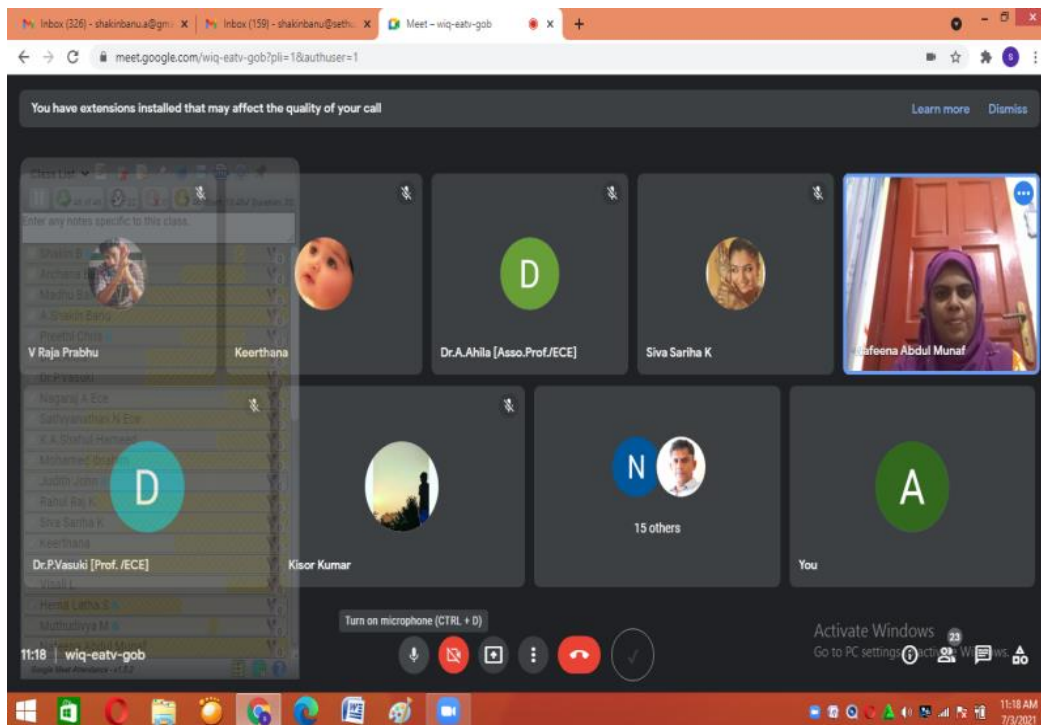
Inbox (326) - shakinbanu.a@gm... ×
Inbox (159) - shakinbanu@seth... ×
Meet – wiq-eatv-gob ×
+

meet.google.com/wiq-eatv-gob?pli=1&authuser=1

You have extensions installed that may affect the quality of your call
Learn more
Dismiss

Class List
Enter any notes specific to this class.
Shakin B
Archana
Madhu B
A Shaikh Banu
Preethi Cha
Dr.P.Vasuki
Nagaraj A Ece
Sathyanathan.N Ece
K A Shahul Hameed
Mohamed Ibrahim
Judith Jones
Rahul Raj K
Siva Sariha K
Keerthana
Vibali L
Hema Latha S
Muthudivya M
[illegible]
Google Meet Attendance

V Raja Prabhu
Keerthana
D
Dr.A.Ahila [Asso.Prof./ECE]
Siva Sariha K
Safeena Abdul Munaf
D
Dr.P.Vasuki [Prof. /ECE]
Kisor Kumar
N
15 others
A
You

Turn on microphone (CTRL + D)
11:18 | wiq-eatv-gob
Activate Windows
Go to PC settings to activate Windows.
23

11:18 AM
7/3/2021